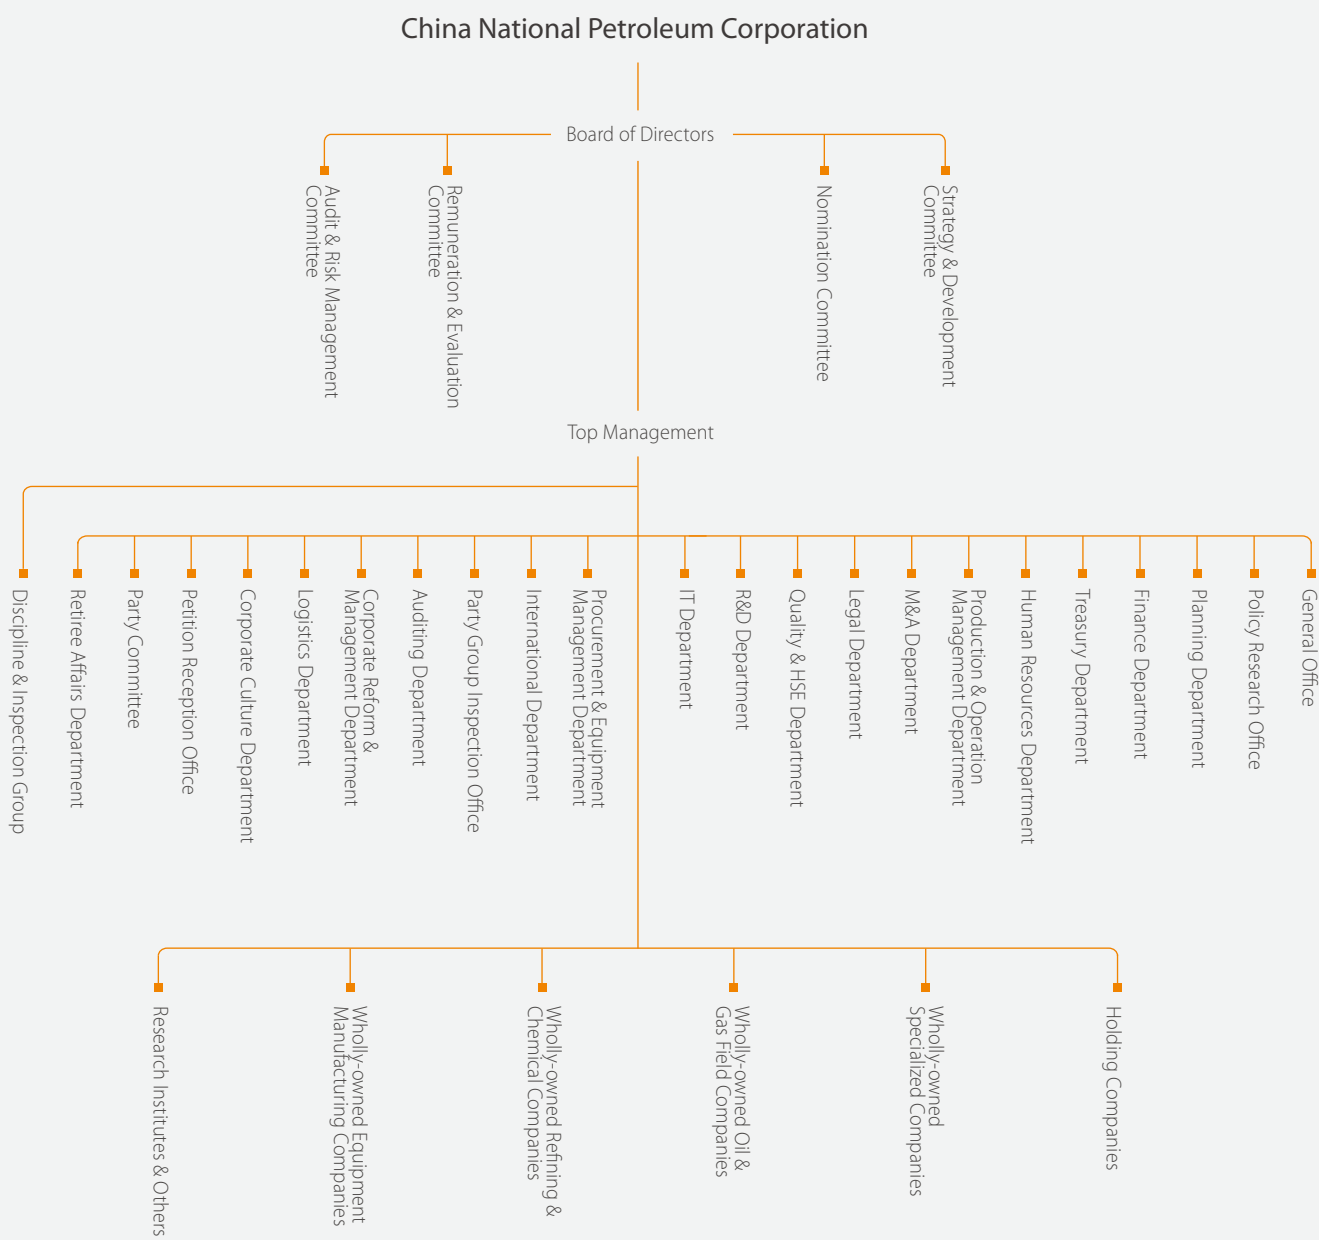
China National Petroleum Corporation

Board of Directors

Audit & Risk Management Committee

Remuneration & Evaluation Committee

Nomination Committee

Strategy & Development Committee

Top Management

Discipline & Inspection Group

Retiree Affairs Department

Party Committee

Petition Reception Office

Corporate Culture Department

Logistics Department

Corporate Reform & Management Department

Auditing Department

Party Group Inspection Office

International Department

Procurement & Equipment Management Department

IT Department

R&D Department

Quality & HSE Department

Legal Department

M&A Department

Production & Operation Management Department

Human Resources Department

Treasury Department

Finance Department

Planning Department

Policy Research Office

General Office

Research Institutes & Others

Wholly-owned Equipment Manufacturing Companies

Wholly-owned Refining & Chemical Companies

Wholly-owned Oil & Gas Field Companies

Wholly-owned Specialized Companies

Holding Companies